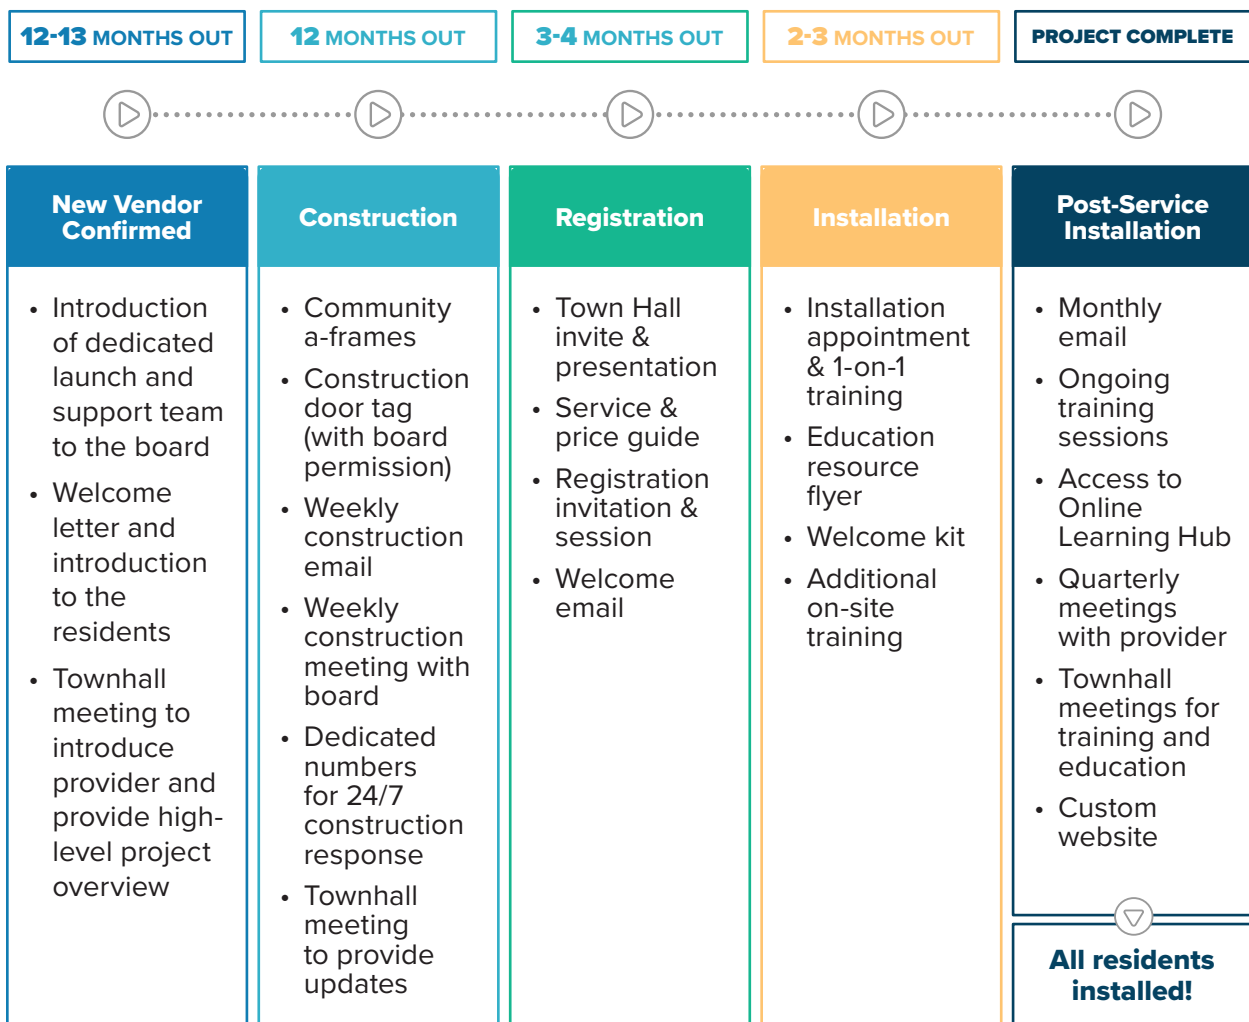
12-13 MONTHS OUT

12 MONTHS OUT

3-4 MONTHS OUT

2-3 MONTHS OUT

PROJECT COMPLETE

New Vendor Confirmed

- Introduction of dedicated launch and support team to the board
- Welcome letter and introduction to the residents
- Townhall meeting to introduce provider and provide high-level project overview

Construction

- Community a-frames
- Construction door tag (with board permission)
- Weekly construction email
- Weekly construction meeting with board
- Dedicated numbers for 24/7 construction response
- Townhall meeting to provide updates

Registration

- Town Hall invite & presentation
- Service & price guide
- Registration invitation & session
- Welcome email

Installation

- Installation appointment & 1-on-1 training
- Education resource flyer
- Welcome kit
- Additional on-site training

Post-Service Installation

- Monthly email
- Ongoing training sessions
- Access to Online Learning Hub
- Quarterly meetings with provider
- Townhall meetings for training and education
- Custom website

All residents installed!